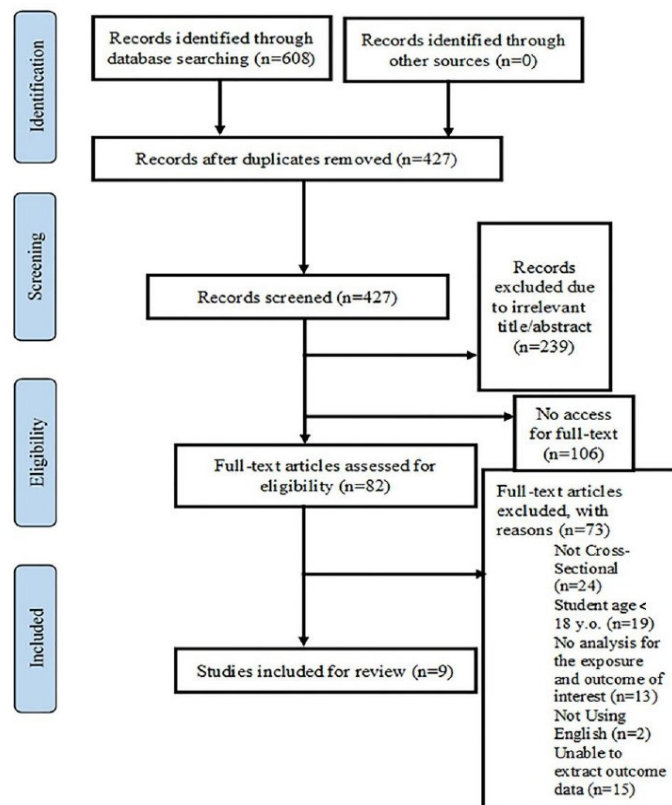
Identification

Records identified through database searching (n=608)

Records identified through other sources (n=0)

Records after duplicates removed (n=427)

Screening

Records screened (n=427)

Records excluded due to irrelevant title/abstract (n=239)

Eligibility

No access for full-text (n=106)

Full-text articles assessed for eligibility (n=82)

Full-text articles excluded, with reasons (n=73)
Not Cross-Sectional (n=24)
Student age < 18 y.o. (n=19)
No analysis for the exposure and outcome of interest (n=13)
Not Using English (n=2)
Unable to extract outcome data (n=15)

Included

Studies included for review (n=9)